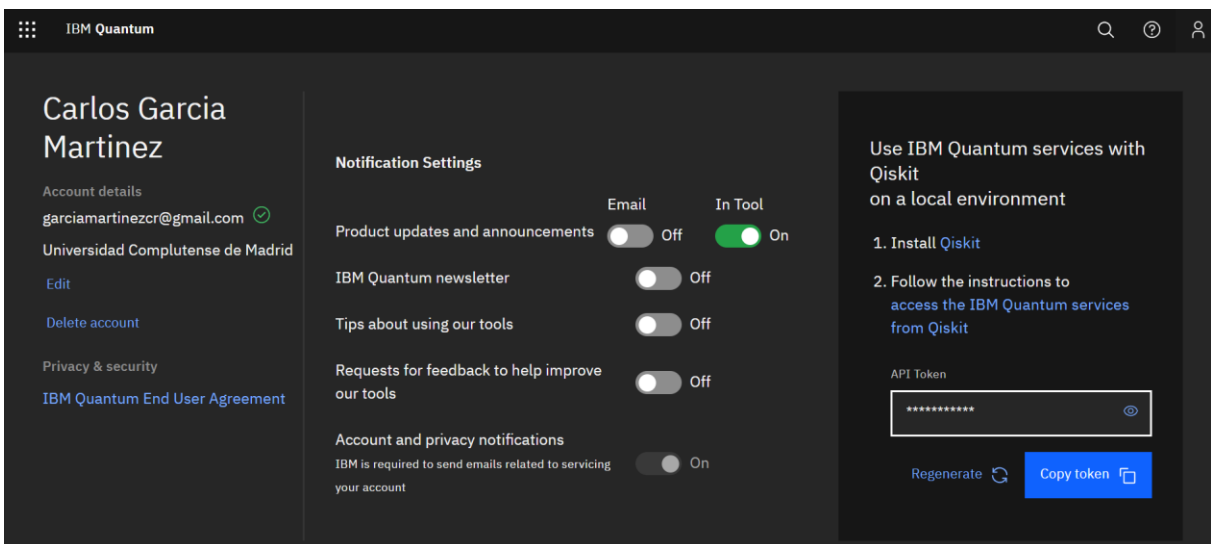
IBM Quantum

Carlos Garcia Martinez

Account details

garciamartinezcr@gmail.com

Universidad Complutense de Madrid

Edit

Delete account

Privacy & security

IBM Quantum End User Agreement

Notification Settings

Email In Tool

Product updates and announcements Off On

IBM Quantum newsletter Off

Tips about using our tools Off

Requests for feedback to help improve our tools Off

Account and privacy notifications
IBM is required to send emails related to servicing your account On

Use IBM Quantum services with Qiskit on a local environment

1. Install Qiskit

2. Follow the instructions to access the IBM Quantum services from Qiskit

API Token

***********

Regenerate

Copy token